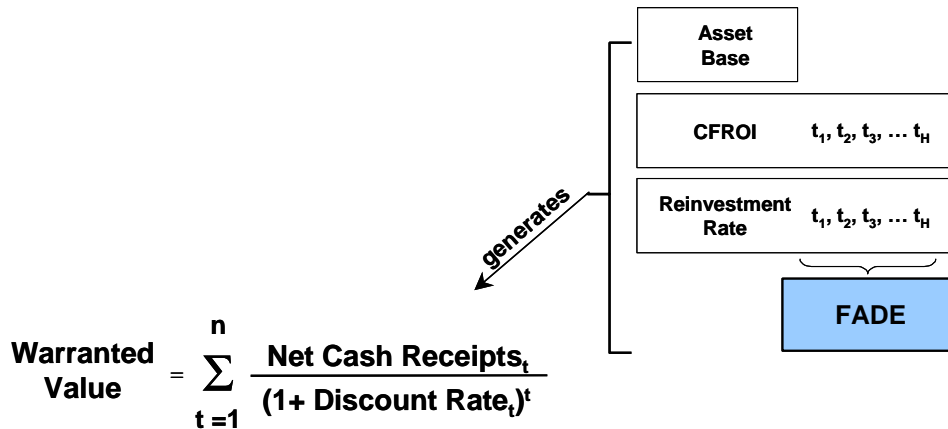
Asset Base

CFROI $t_1, t_2, t_3, \ldots t_H$

Reinvestment Rate $t_1, t_2, t_3, \ldots t_H$

FADE

generates

Warranted Value $= \sum_{t=1}^{n} \frac{\text{Net Cash Receipts}_t}{(1+ \text{Discount Rate}_t)^t}$